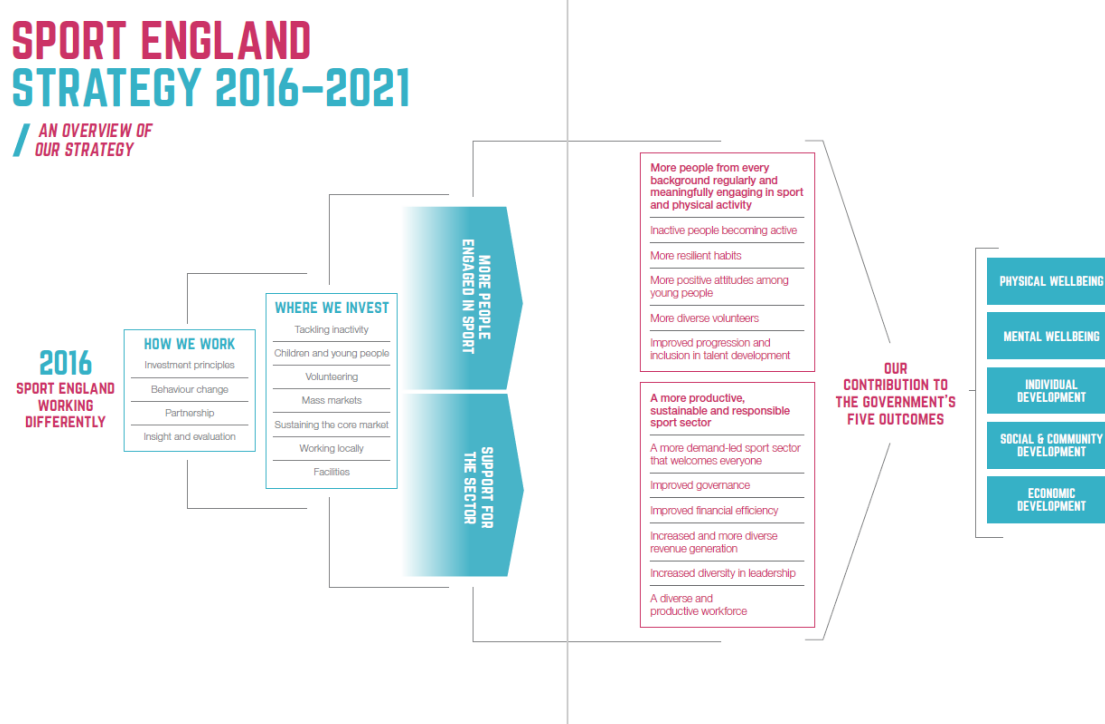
SPORT ENGLAND
STRATEGY 2016–2021

/ AN OVERVIEW OF OUR STRATEGY

2016
SPORT ENGLAND WORKING DIFFERENTLY

HOW WE WORK
Investment principles
Behaviour change
Partnership
Insight and evaluation

WHERE WE INVEST
Tackling inactivity
Children and young people
Volunteering
Mass markets
Sustaining the core market
Working locally
Facilities

MORE PEOPLE ENGAGED IN SPORT

SUPPORT FOR THE SECTOR

More people from every background regularly and meaningfully engaging in sport and physical activity
Inactive people becoming active
More resilient habits
More positive attitudes among young people
More diverse volunteers
Improved progression and inclusion in talent development

A more productive, sustainable and responsible sport sector
A more demand-led sport sector that welcomes everyone
Improved governance
Improved financial efficiency
Increased and more diverse revenue generation
Increased diversity in leadership
A diverse and productive workforce

OUR CONTRIBUTION TO THE GOVERNMENT'S FIVE OUTCOMES

PHYSICAL WELLBEING
MENTAL WELLBEING
INDIVIDUAL DEVELOPMENT
SOCIAL & COMMUNITY DEVELOPMENT
ECONOMIC DEVELOPMENT